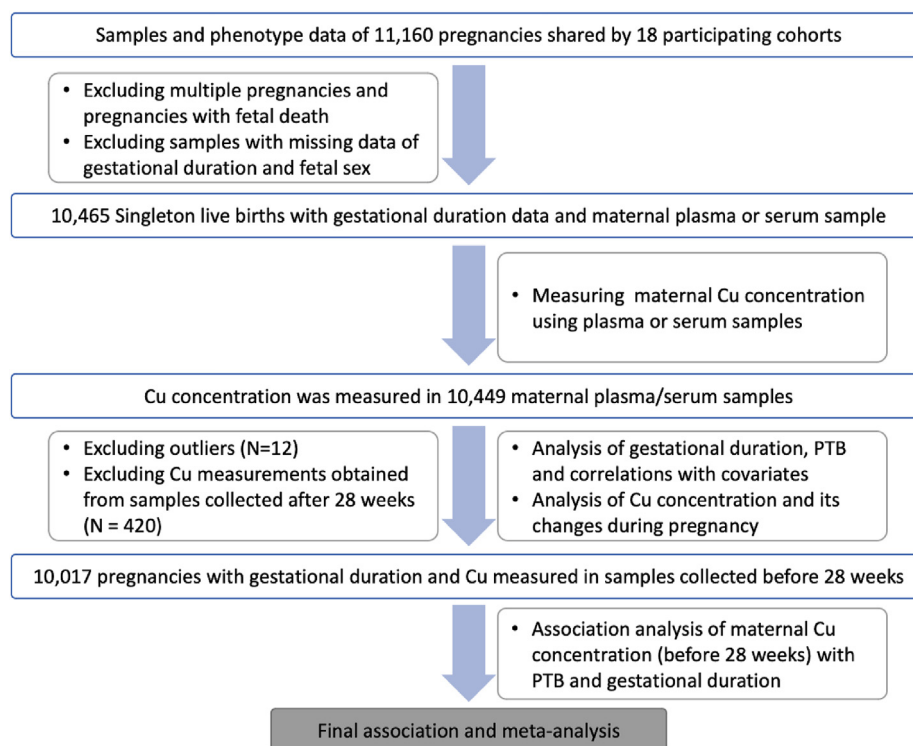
Samples and phenotype data of 11,160 pregnancies shared by 18 participating cohorts

- Excluding multiple pregnancies and pregnancies with fetal death
- Excluding samples with missing data of gestational duration and fetal sex

10,465 Singleton live births with gestational duration data and maternal plasma or serum sample

- Measuring maternal Cu concentration using plasma or serum samples

Cu concentration was measured in 10,449 maternal plasma/serum samples

- Excluding outliers (N=12)
- Excluding Cu measurements obtained from samples collected after 28 weeks (N = 420)

- Analysis of gestational duration, PTB and correlations with covariates
- Analysis of Cu concentration and its changes during pregnancy

10,017 pregnancies with gestational duration and Cu measured in samples collected before 28 weeks

- Association analysis of maternal Cu concentration (before 28 weeks) with PTB and gestational duration

Final association and meta-analysis